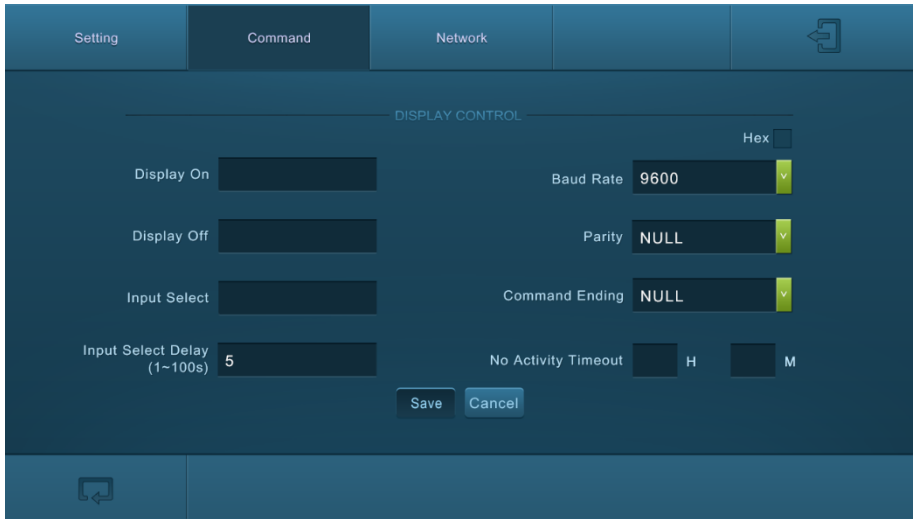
Setting | Command | Network

DISPLAY CONTROL

Hex

Display On

Baud Rate 9600

Display Off

Parity NULL

Input Select

Command Ending NULL

Input Select Delay (1~100s) 5

No Activity Timeout H M

Save Cancel